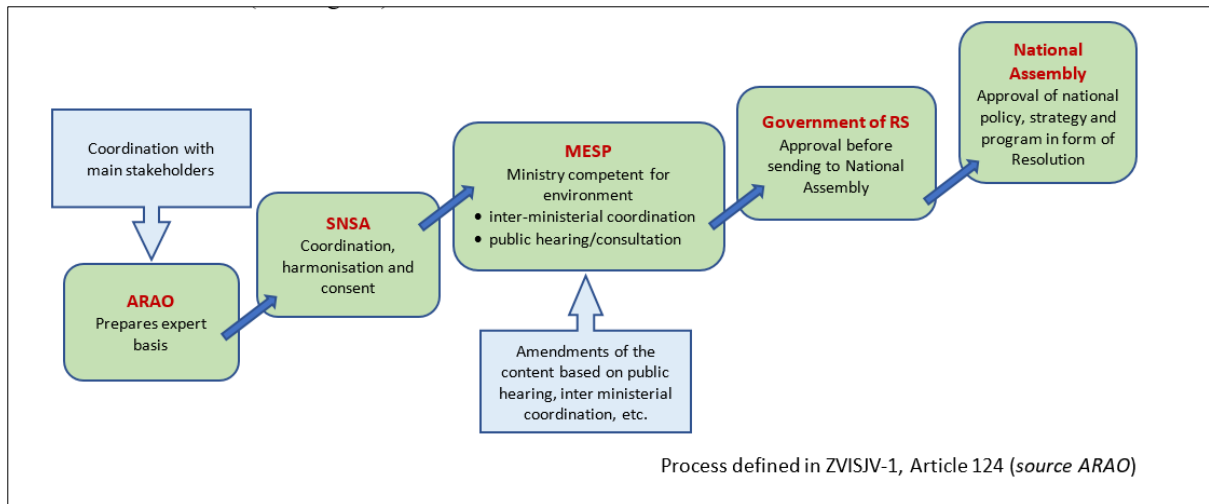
Coordination with main stakeholders

ARAO
Prepares expert basis

SNSA
Coordination, harmonisation and consent

MESP
Ministry competent for environment
• inter-ministerial coordination
• public hearing/consultation

Amendments of the content based on public hearing, inter ministerial coordination, etc.

Government of RS
Approval before sending to National Assembly

National Assembly
Approval of national policy, strategy and program in form of Resolution

Process defined in ZVISJV-1, Article 124 (*source ARAO*)